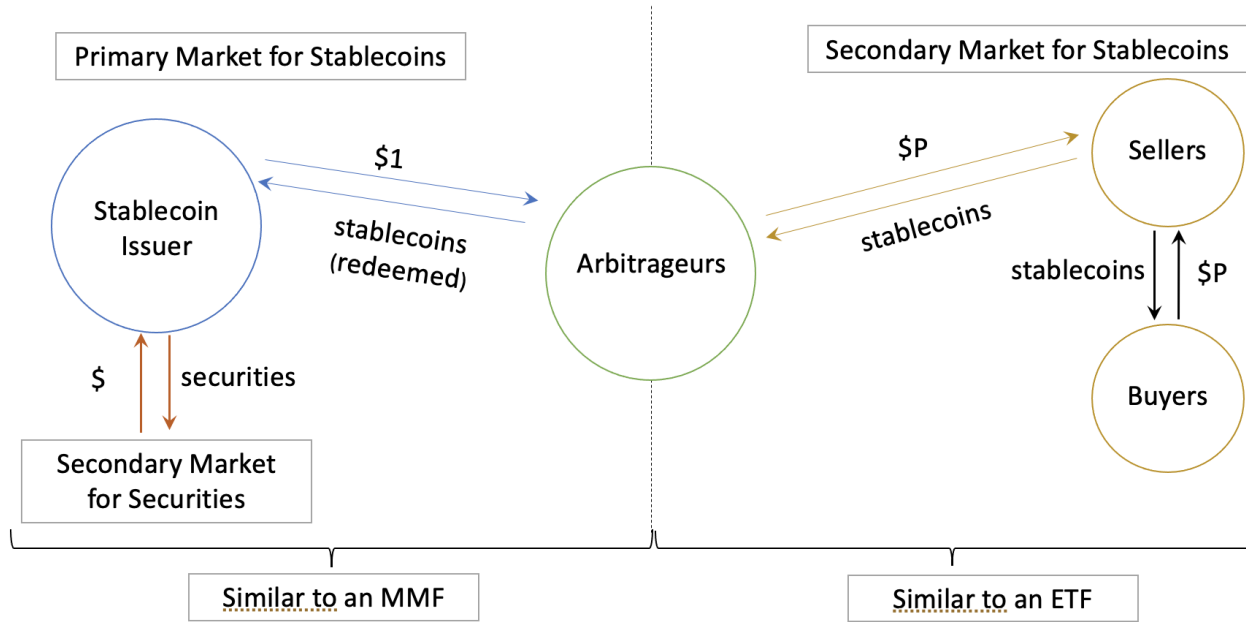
Primary Market for Stablecoins

Secondary Market for Stablecoins

Stablecoin Issuer

$1

stablecoins (redeemed)

Arbitrageurs

$P

stablecoins

Sellers

stablecoins

$P

Buyers

$

securities

Secondary Market for Securities

Similar to an MMF

Similar to an ETF